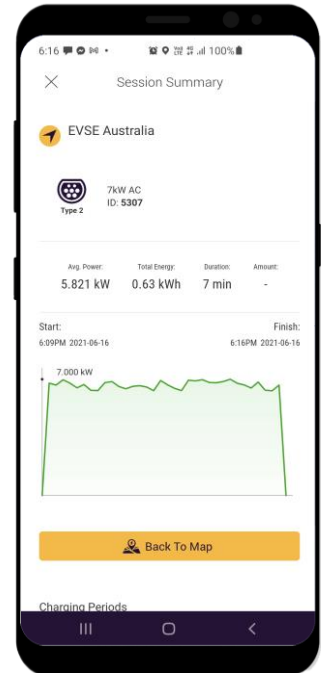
6:16 100%

Session Summary

EVSE Australia

Type 2

7kW AC
ID: 5307

| Avg. Power: | Total Energy: | Duration: | Amount: |
|---|---|---|---|
| 5.821 kW | 0.63 kWh | 7 min | - |

Start:
6:09PM 2021-06-16

Finish:
6:16PM 2021-06-16

7.000 kW

Back To Map

Charging Periods